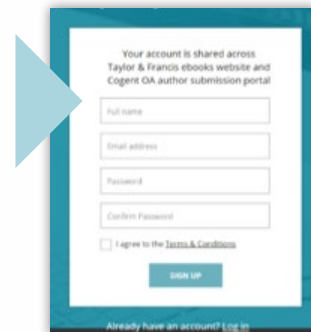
Your account is shared across Taylor & Francis ebooks website and Cogent OA author submission portal

Full name

Email address

Password

Confirm Password

I agree to the Terms & Conditions

SIGN UP

Already have an account? Log in